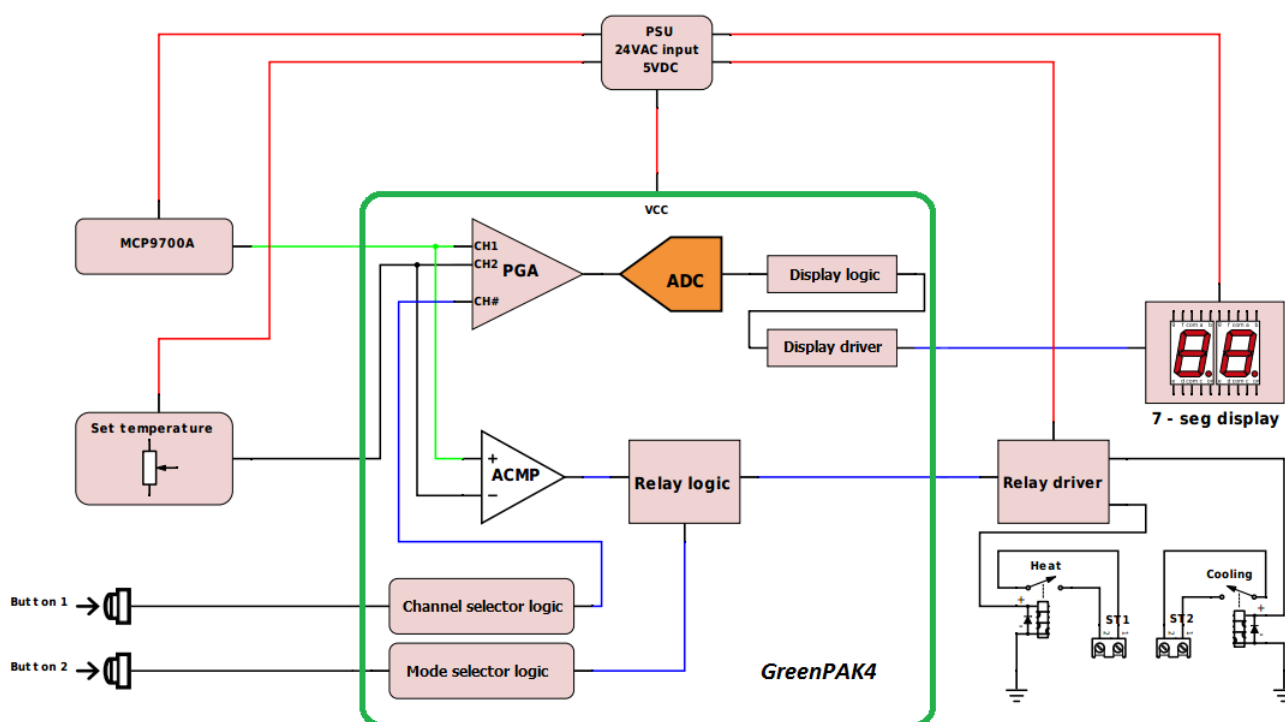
PSU
24VAC input
5VDC

VCC

MCP9700A

CH1
CH2
CH#
PGA

ADC

Display logic

Display driver

7 - seg display

Set temperature

+
ACMP
−

Relay logic

Relay driver

Heat

Cooling

ST1

ST2

Button 1

Channel selector logic

Button 2

Mode selector logic

GreenPAK4